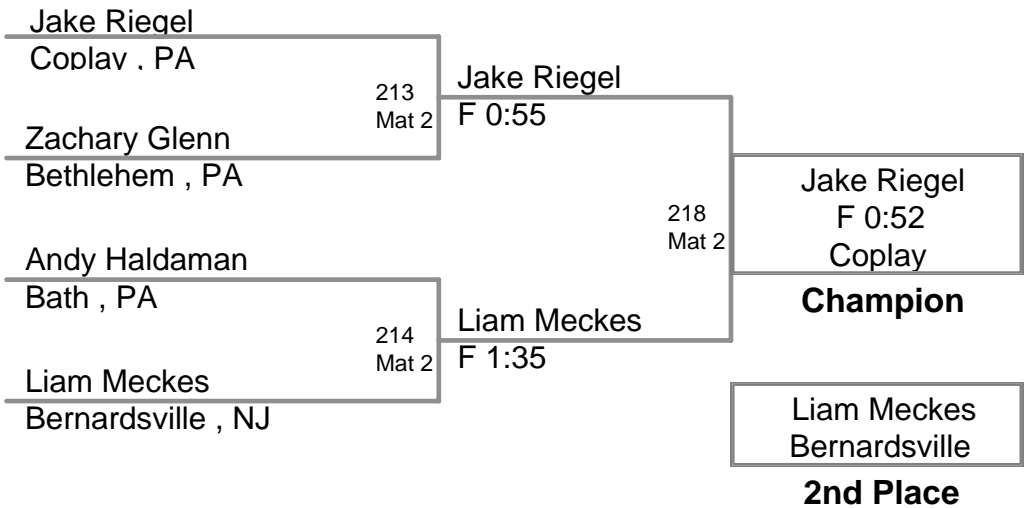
Jake Riegel
Coplay , PA

213
Mat 2

Jake Riegel
F 0:55

Zachary Glenn
Bethlehem , PA

Jake Riegel
F 0:52
Coplay

218
Mat 2

Andy Haldaman
Bath , PA

Champion

214
Mat 2

Liam Meckes
F 1:35

Liam Meckes
Bernardsville , NJ

Liam Meckes
Bernardsville

2nd Place